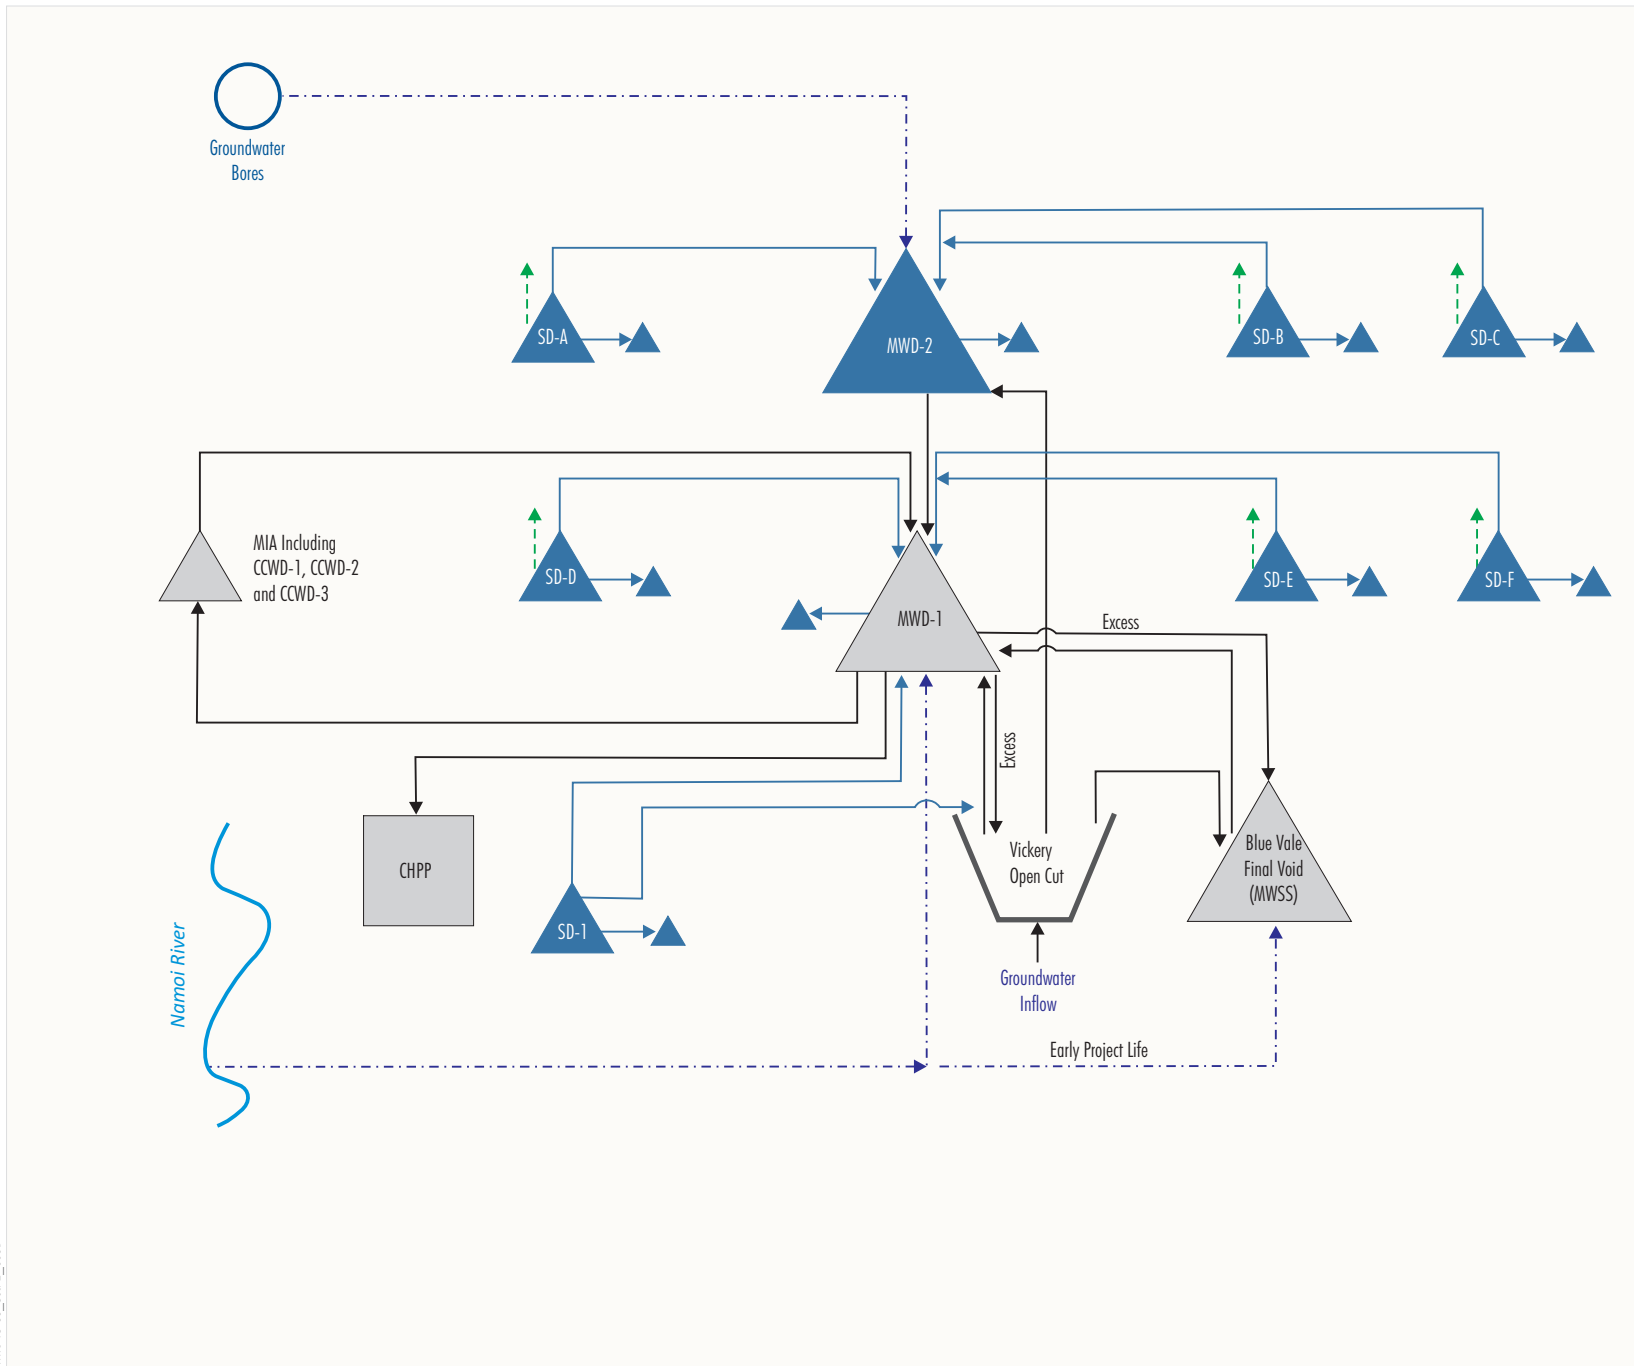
Groundwater Bores

SD-A

MWD-2

SD-B

SD-C

MIA Including CCWD-1, CCWD-2 and CCWD-3

SD-D

MWD-1

SD-E

SD-F

Excess

Excess

CHPP

Vickery Open Cut

Blue Vale Final Void (MWSS)

SD-1

Namoi River

Groundwater Inflow

Early Project Life